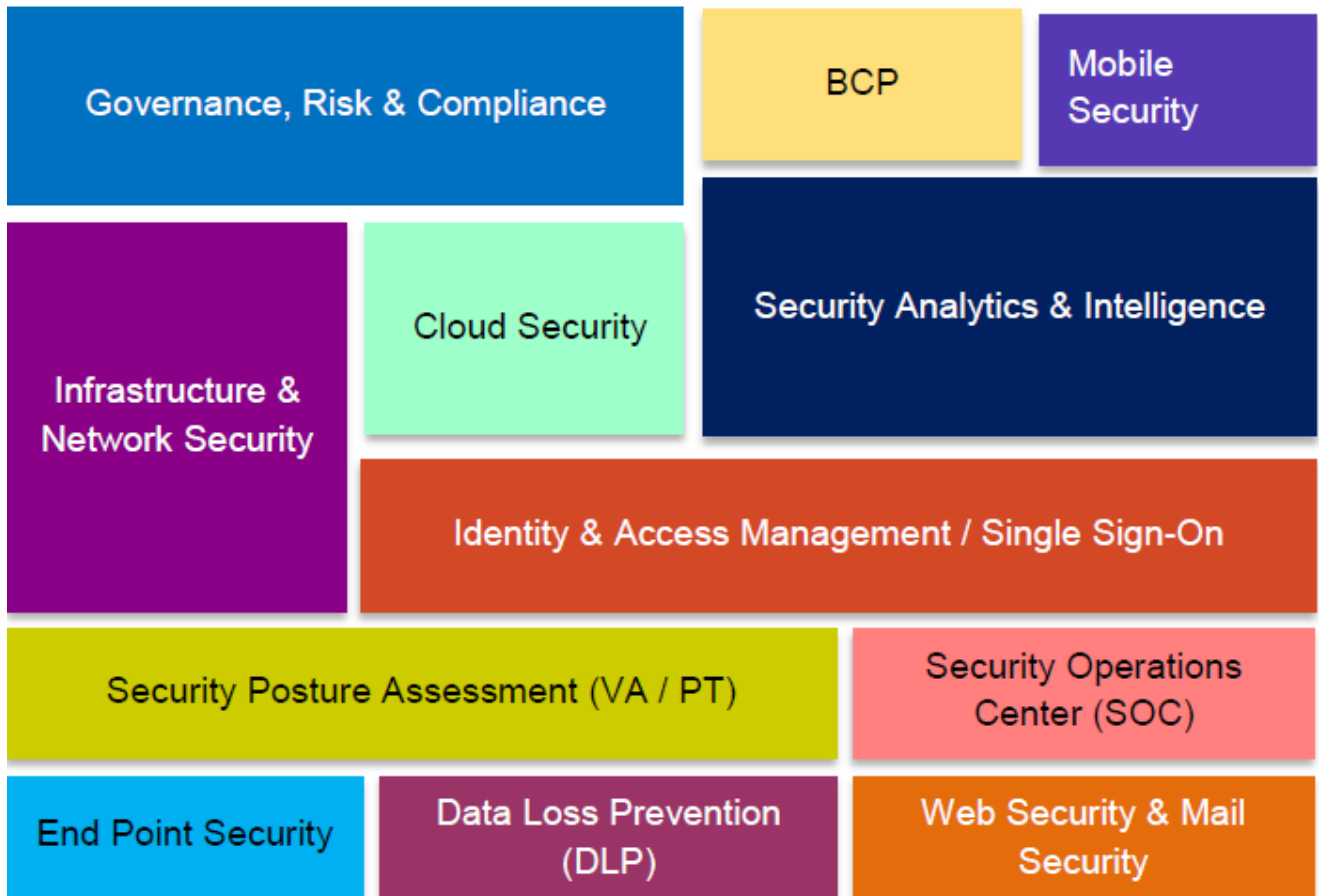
Governance, Risk & Compliance

BCP

Mobile Security

Infrastructure & Network Security

Cloud Security

Security Analytics & Intelligence

Identity & Access Management / Single Sign-On

Security Posture Assessment (VA / PT)

Security Operations Center (SOC)

End Point Security

Data Loss Prevention (DLP)

Web Security & Mail Security